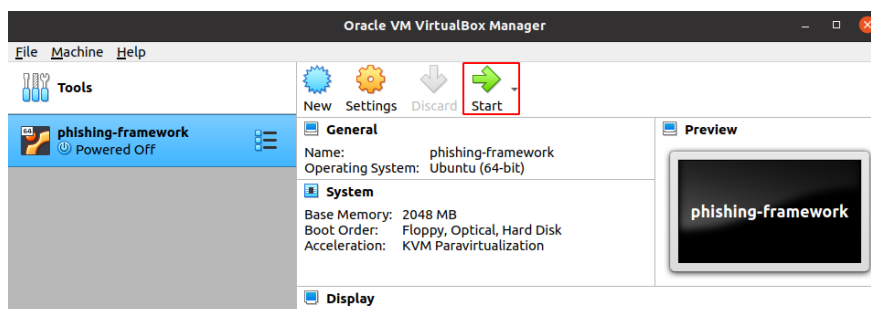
Oracle VM VirtualBox Manager

File Machine Help

Tools

New Settings Discard Start

phishing-framework
Powered Off

General

Name: phishing-framework
Operating System: Ubuntu (64-bit)

System

Base Memory: 2048 MB
Boot Order: Floppy, Optical, Hard Disk
Acceleration: KVM Paravirtualization

Display

Preview

phishing-framework